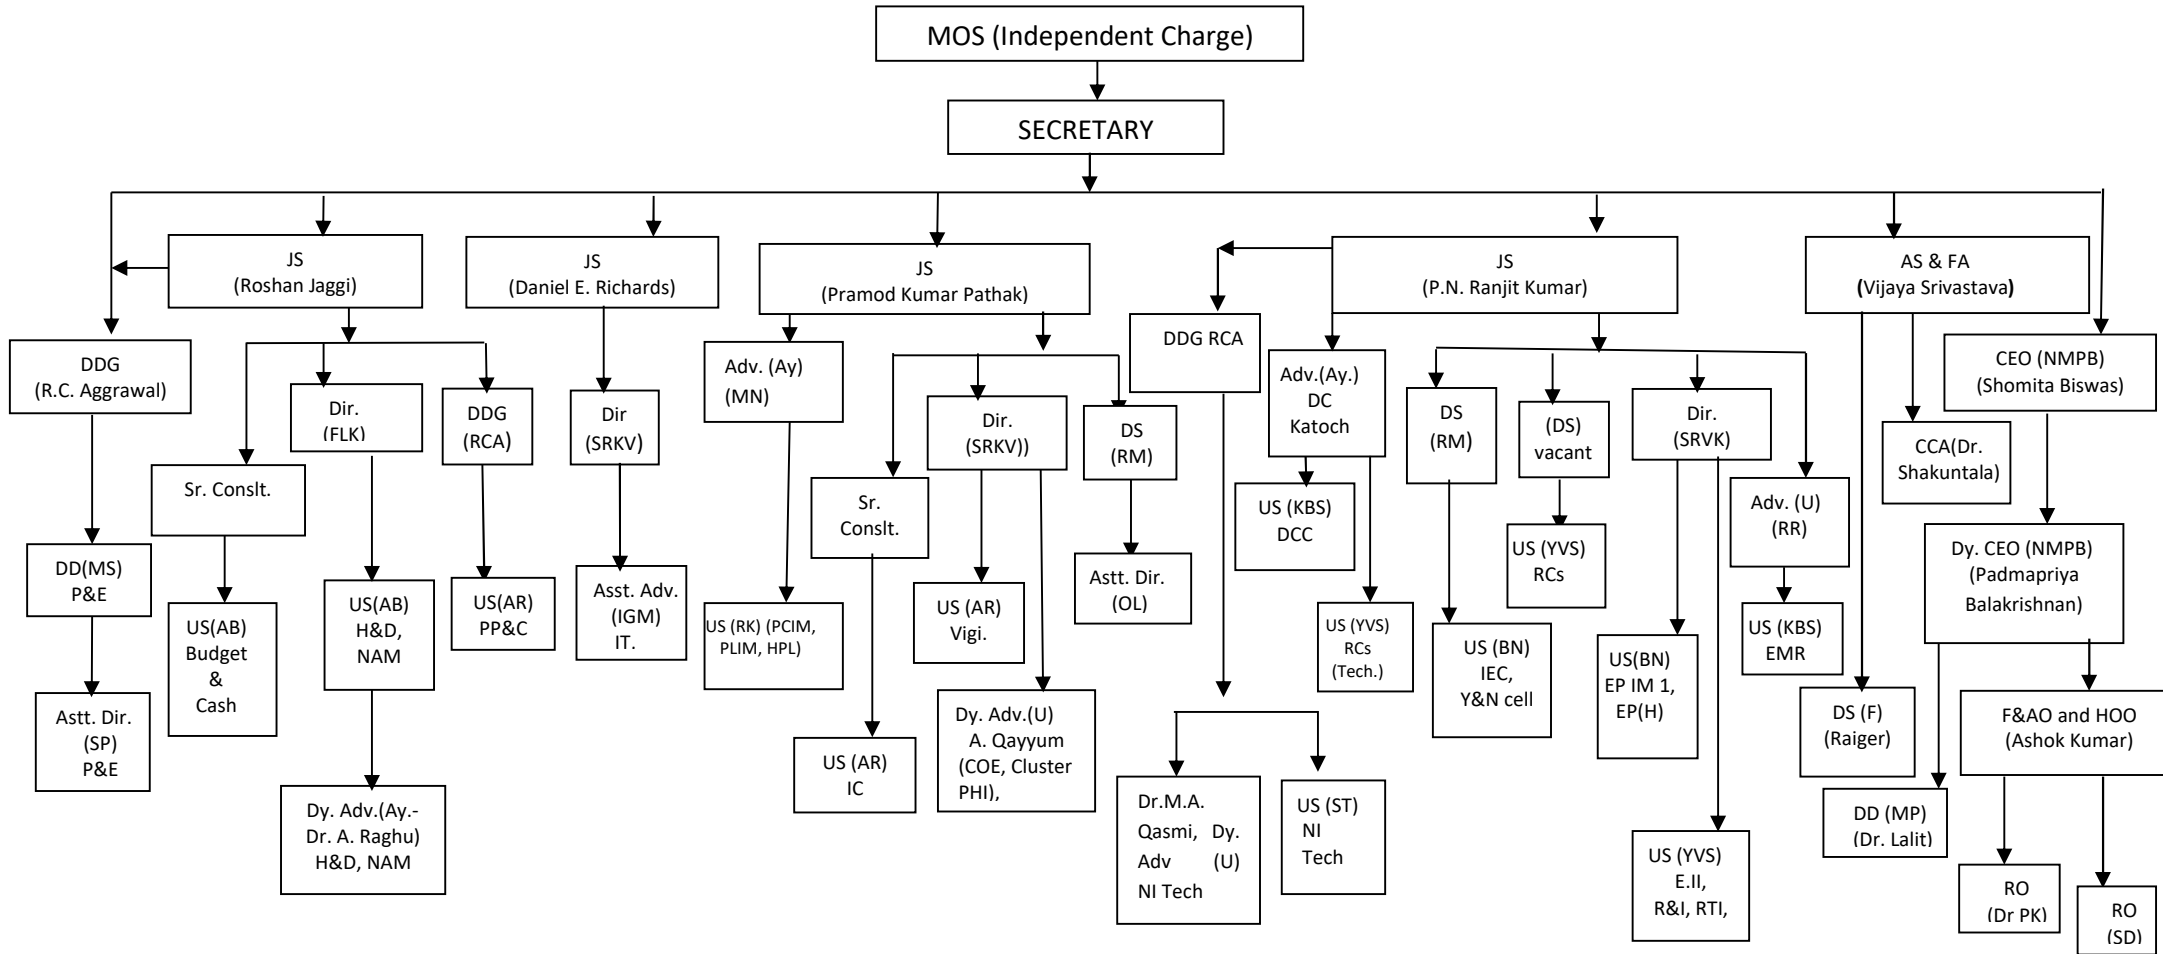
MOS (Independent Charge)

SECRETARY

JS
(Roshan Jaggi)

JS
(Daniel E. Richards)

JS
(Pramod Kumar Pathak)

JS
(P.N. Ranjit Kumar)

AS & FA
(Vijaya Srivastava)

DDG
(R.C. Aggrawal)

DD(MS)
P&E

Astt. Dir.
(SP)
P&E

Sr. Conslt.

US(AB)
Budget
&
Cash

Dir.
(FLK)

US(AB)
H&D,
NAM

Dy. Adv.(Ay.-
Dr. A. Raghu)
H&D, NAM

DDG
(RCA)

US(AR)
PP&C

Dir
(SRKV)

Asst. Adv.
(IGM)
IT.

Adv. (Ay)
(MN)

US (RK) (PCIM,
PLIM, HPL)

Sr.
Conslt.

US (AR)
IC

Dir.
(SRKV))

US (AR)
Vigi.

Dy. Adv.(U)
A. Qayyum
(COE, Cluster
PHI),

DS
(RM)

Astt. Dir.
(OL)

DDG RCA

Dr.M.A.
Qasmi, Dy.
Adv (U)
NI Tech

US (ST)
NI
Tech

Adv.(Ay.)
DC
Katoch

US (KBS)
DCC

US (YVS)
RCs
(Tech.)

DS
(RM)

US (BN)
IEC,
Y&N cell

(DS)
vacant

US (YVS)
RCs

Dir.
(SRVK)

US(BN)
EP IM 1,
EP(H)

US (YVS)
E.II,
R&I, RTI,

Adv. (U)
(RR)

US (KBS)
EMR

DS (F)
(Raiger)

CCA(Dr.
Shakuntala)

DD (MP)
(Dr. Lalit)

CEO (NMPB)
(Shomita Biswas)

Dy. CEO (NMPB)
(Padmapriya
Balakrishnan)

F&AO and HOO
(Ashok Kumar)

RO
(Dr PK)

RO
(SD)